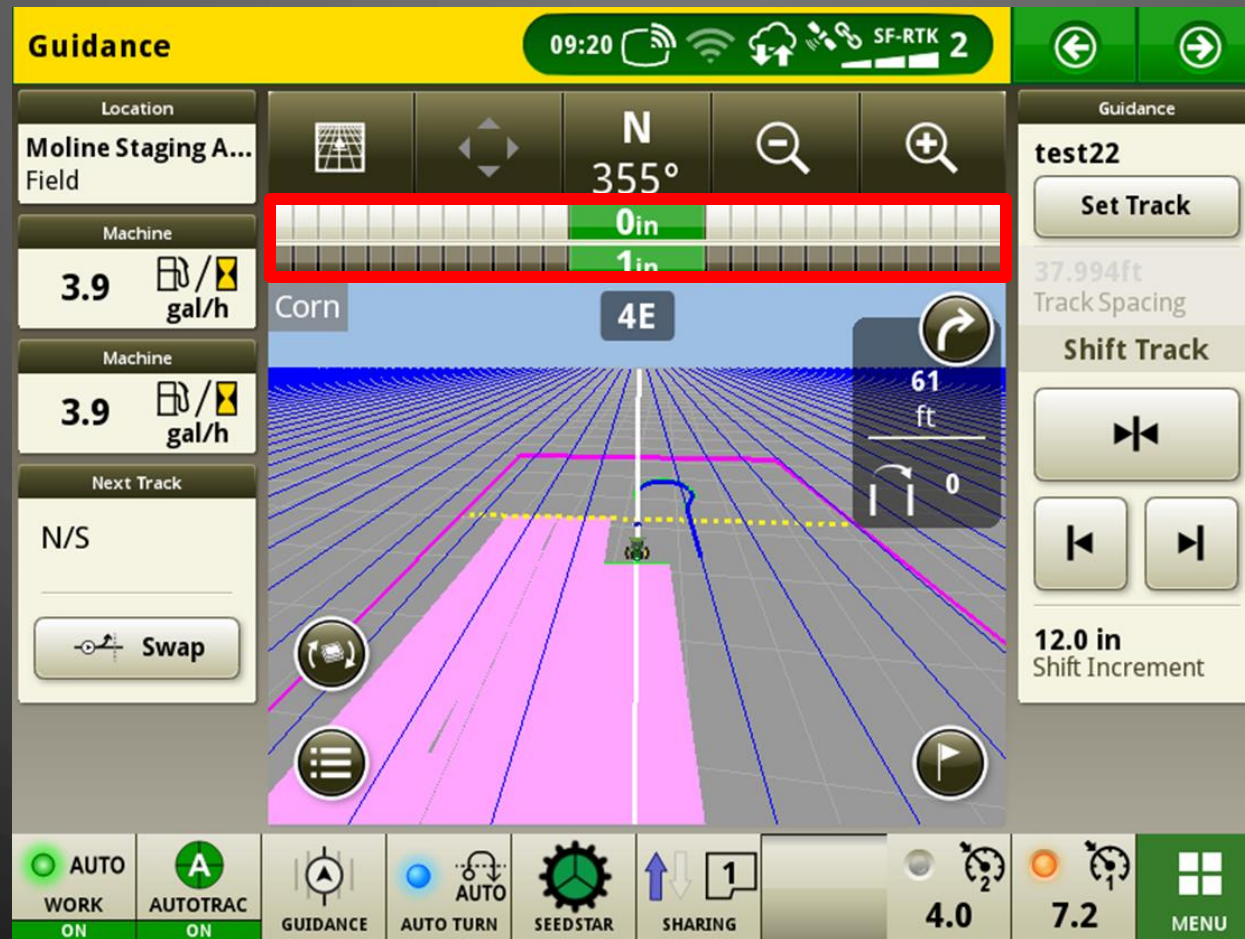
Guidance

09:20 SF-RTK 2

Location
Moline Staging A...
Field

Machine
3.9 gal/h

Machine
3.9 gal/h

Next Track
N/S

Swap

N
355°

0in
1in

Corn

4E

61
ft

0

Guidance
test22
Set Track

37.994ft
Track Spacing

Shift Track

12.0 in
Shift Increment

AUTO
WORK
ON

A
AUTOTRAC
ON

GUIDANCE

AUTO
AUTO TURN

SEEDSTAR

1
SHARING

2
4.0

1
7.2

MENU